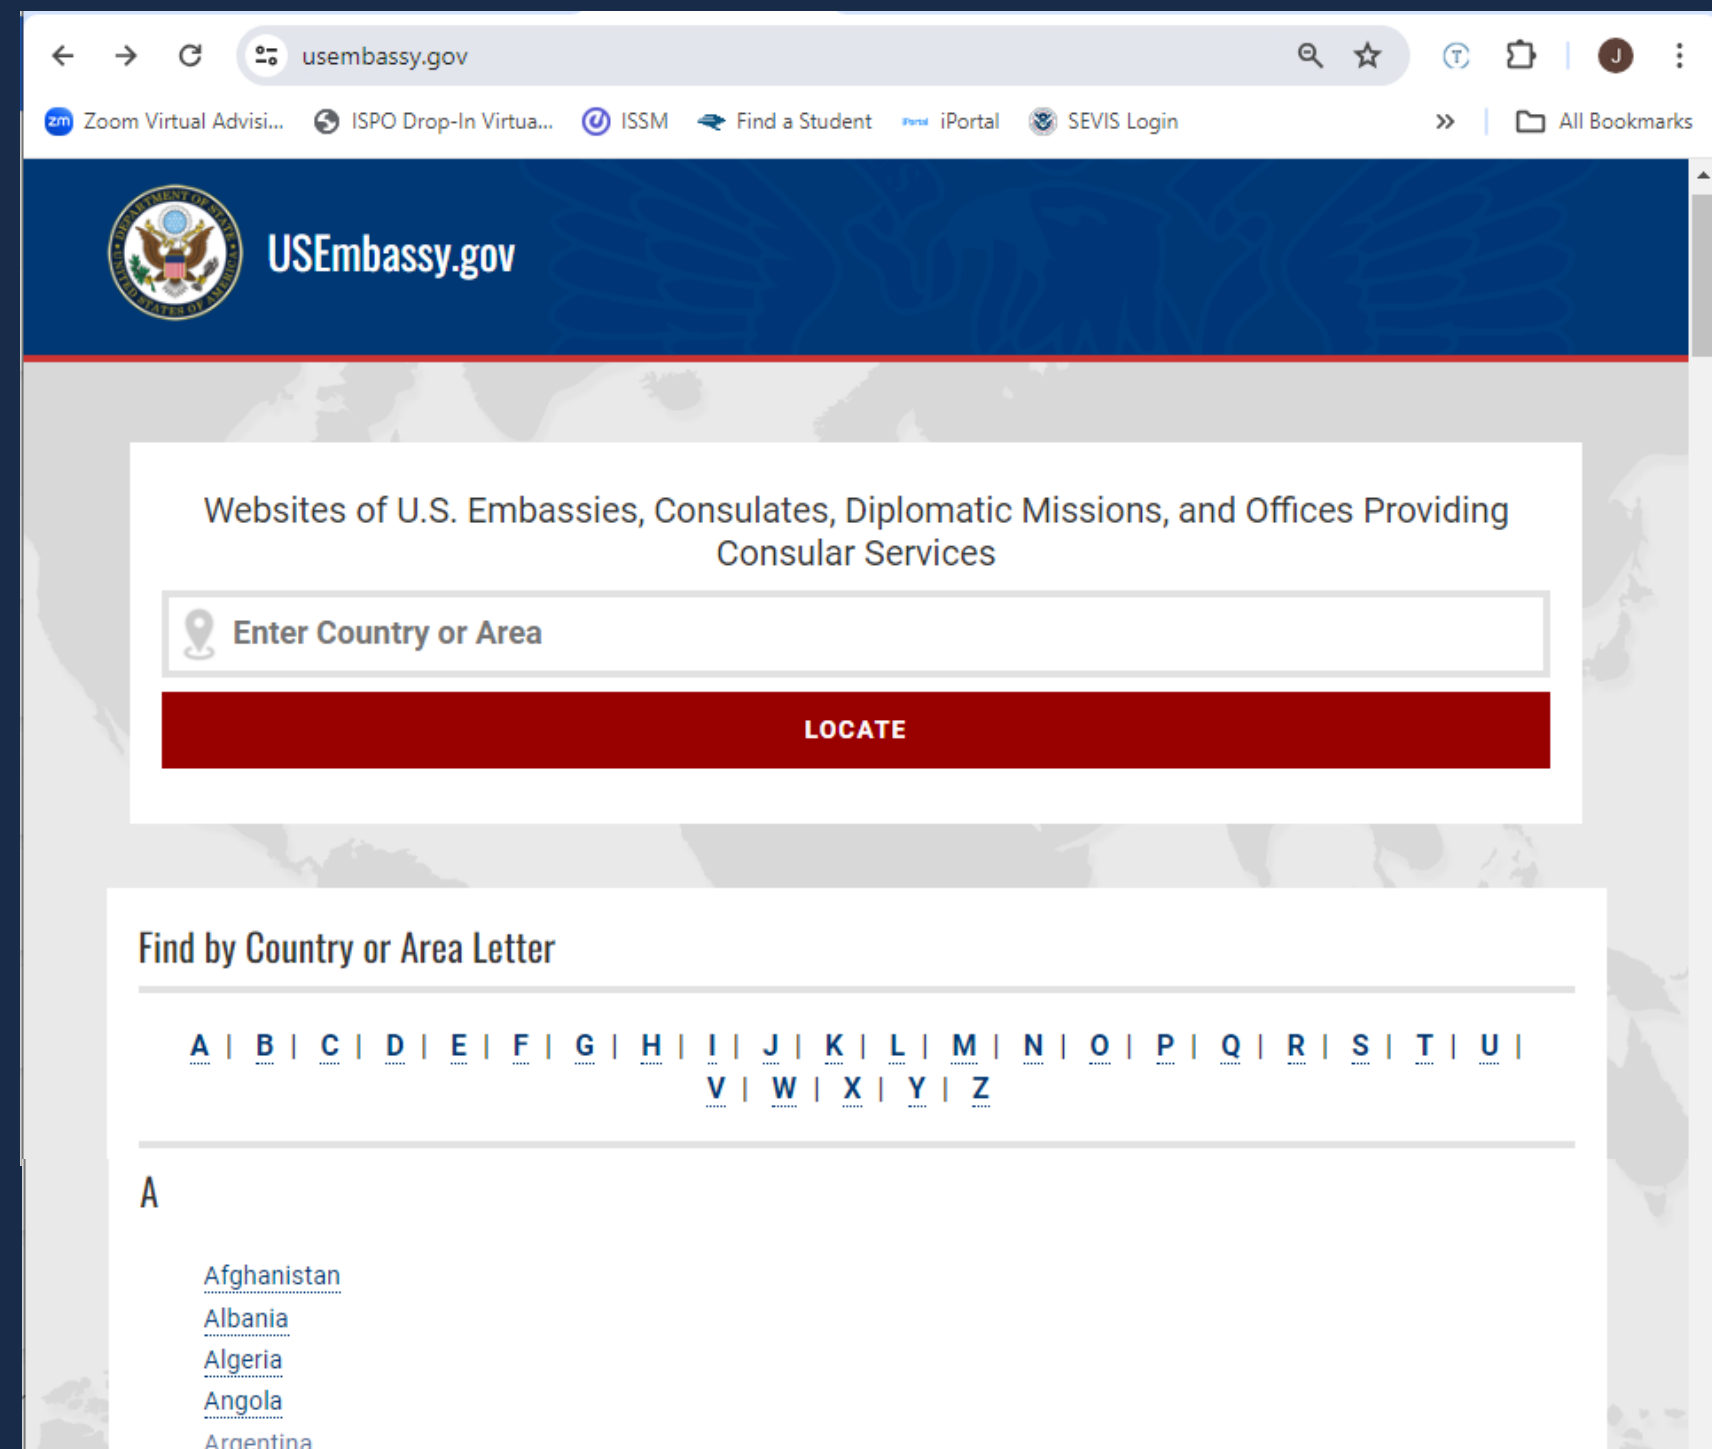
usembassy.gov

Zoom Virtual Advisi... ISPO Drop-In Virtua... ISSM Find a Student iPortal SEVIS Login All Bookmarks

USEmbassy.gov

Websites of U.S. Embassies, Consulates, Diplomatic Missions, and Offices Providing Consular Services

Enter Country or Area

LOCATE

Find by Country or Area Letter

A | B | C | D | E | F | G | H | I | J | K | L | M | N | O | P | Q | R | S | T | U | V | W | X | Y | Z

A

Afghanistan
Albania
Algeria
Angola
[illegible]